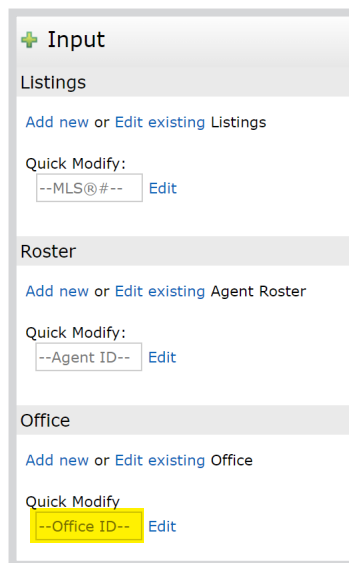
Input

Listings

Add new or Edit existing Listings

Quick Modify:
--MLS®#-- Edit

Roster

Add new or Edit existing Agent Roster

Quick Modify:
--Agent ID-- Edit

Office

Add new or Edit existing Office

Quick Modify
--Office ID-- Edit